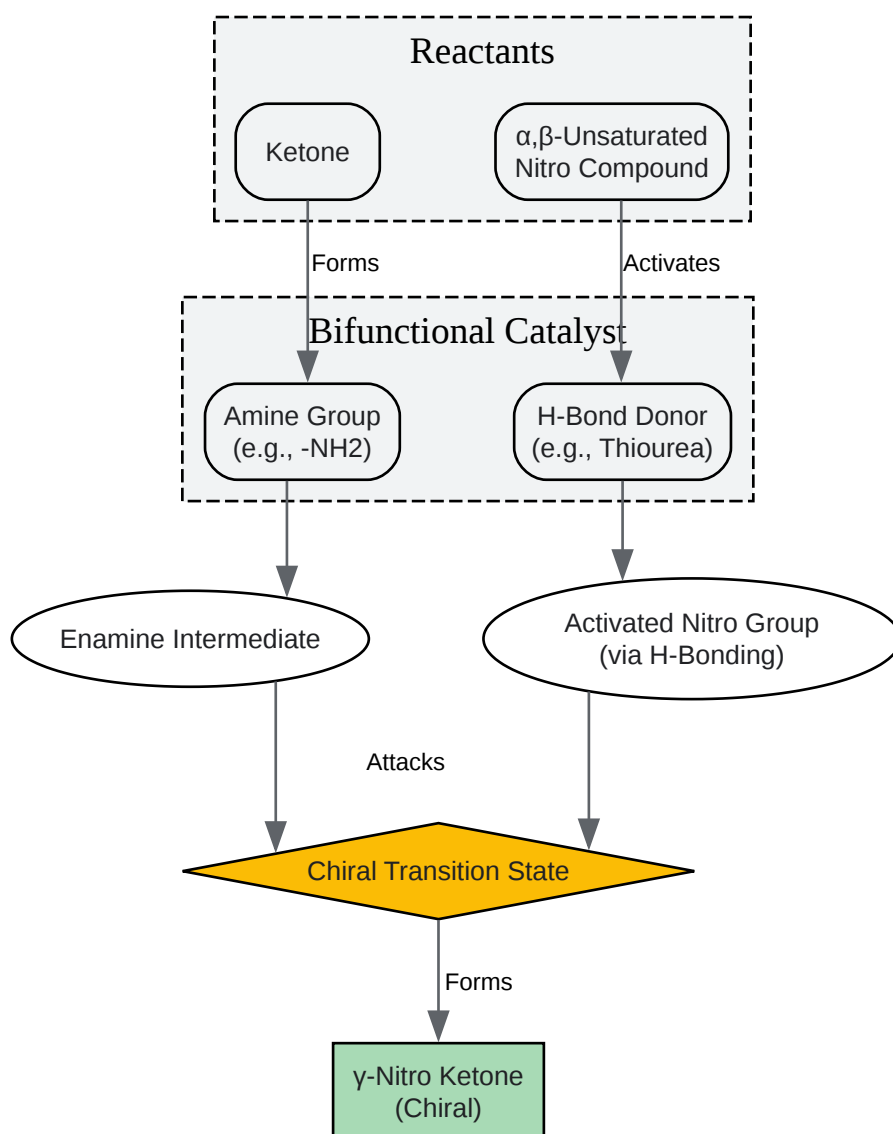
Reactants

Ketone

α,β-Unsaturated Nitro Compound

Forms

Activates

Bifunctional Catalyst

Amine Group (e.g., -NH2)

H-Bond Donor (e.g., Thiourea)

Enamine Intermediate

Activated Nitro Group (via H-Bonding)

Attacks

Chiral Transition State

Forms

γ-Nitro Ketone (Chiral)